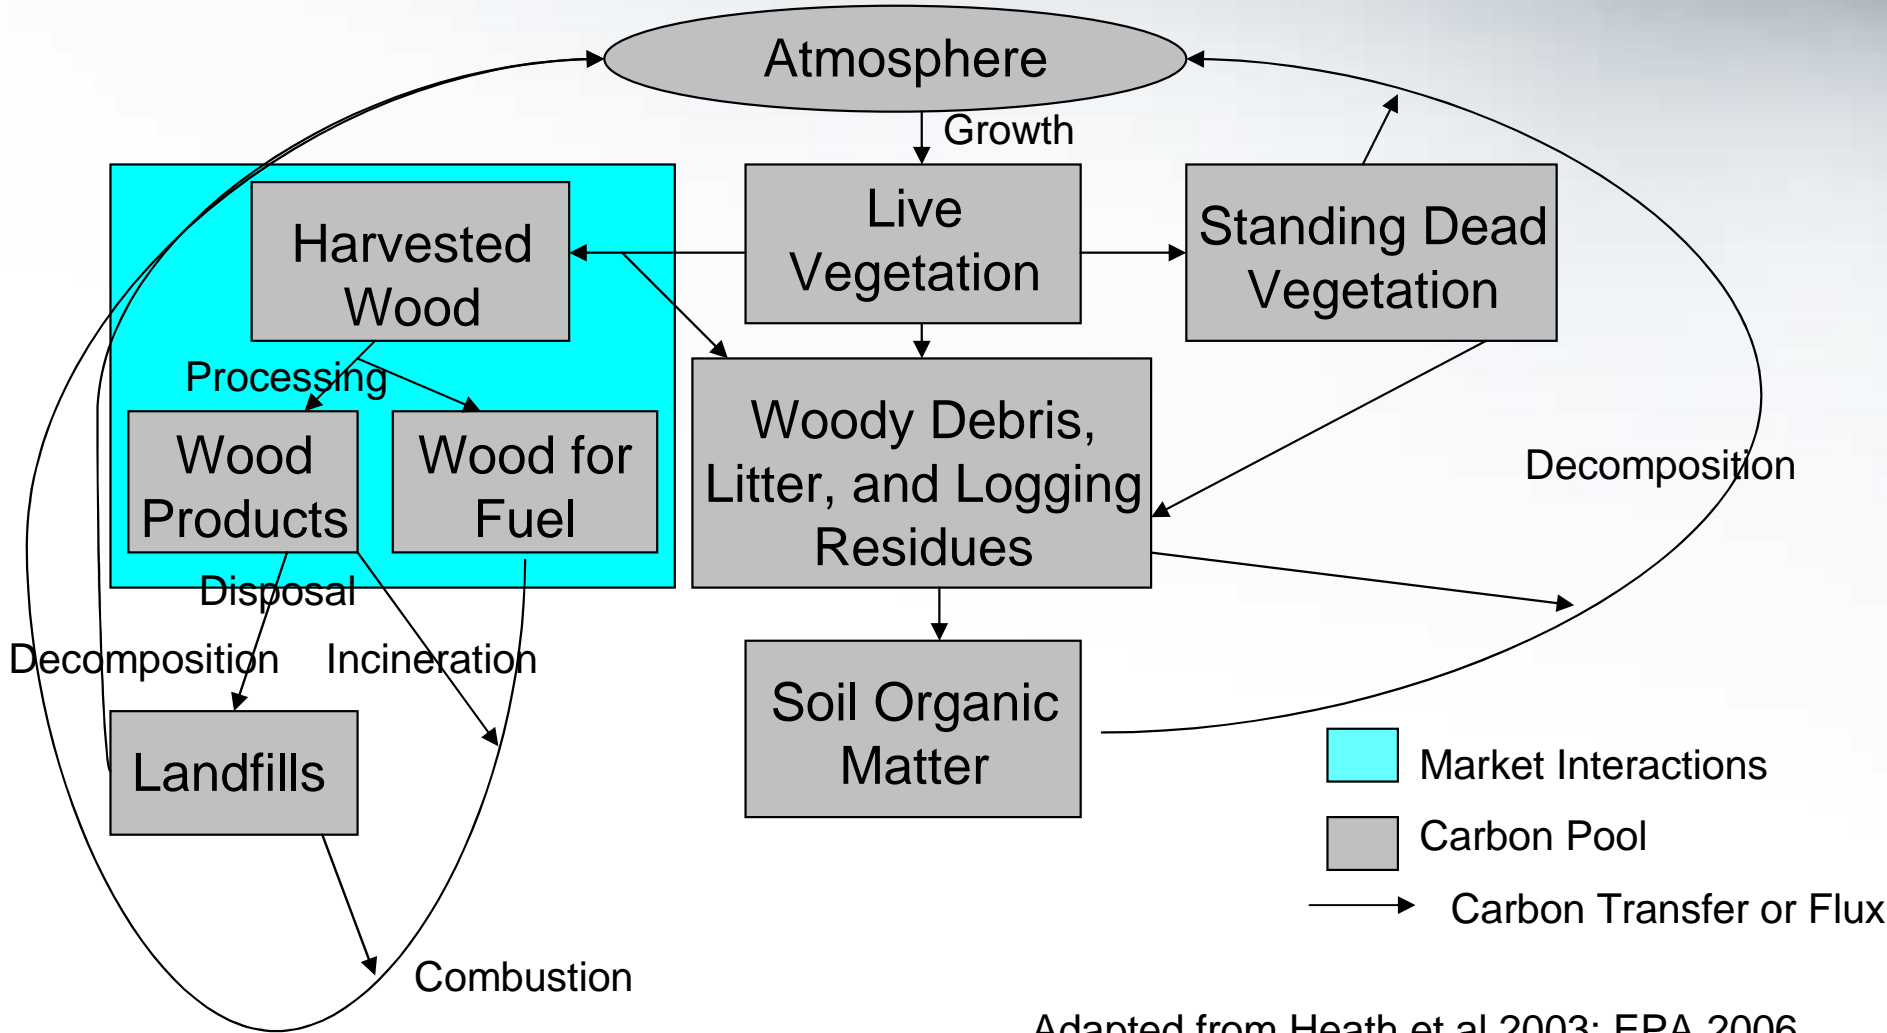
Atmosphere

Growth

Harvested Wood

Live Vegetation

Standing Dead Vegetation

Processing

Wood Products

Wood for Fuel

Woody Debris, Litter, and Logging Residues

Decomposition

Disposal

Decomposition

Incineration

Landfills

Soil Organic Matter

Market Interactions

Carbon Pool

Carbon Transfer or Flux

Combustion

Adapted from Heath et al 2003; EPA 2006